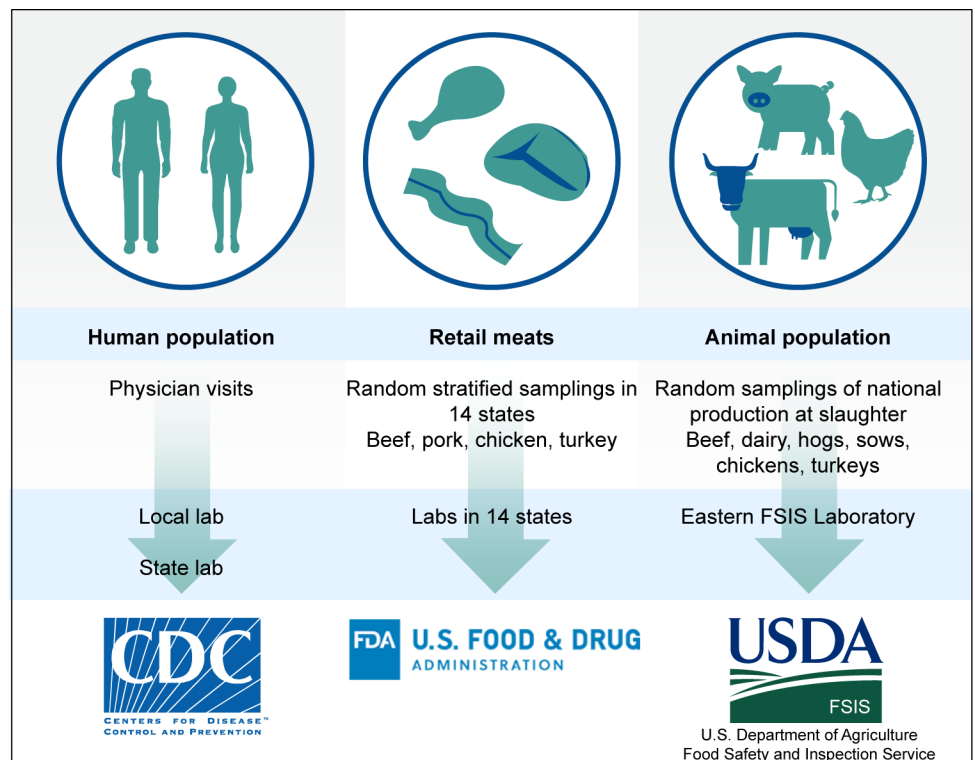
Human population

Physician visits

Local lab

State lab

CDC
CENTERS FOR DISEASE™ CONTROL AND PREVENTION

Retail meats

Random stratified samplings in 14 states
Beef, pork, chicken, turkey

Labs in 14 states

FDA U.S. FOOD & DRUG ADMINISTRATION

Animal population

Random samplings of national production at slaughter
Beef, dairy, hogs, sows, chickens, turkeys

Eastern FSIS Laboratory

USDA
FSIS
U.S. Department of Agriculture
Food Safety and Inspection Service